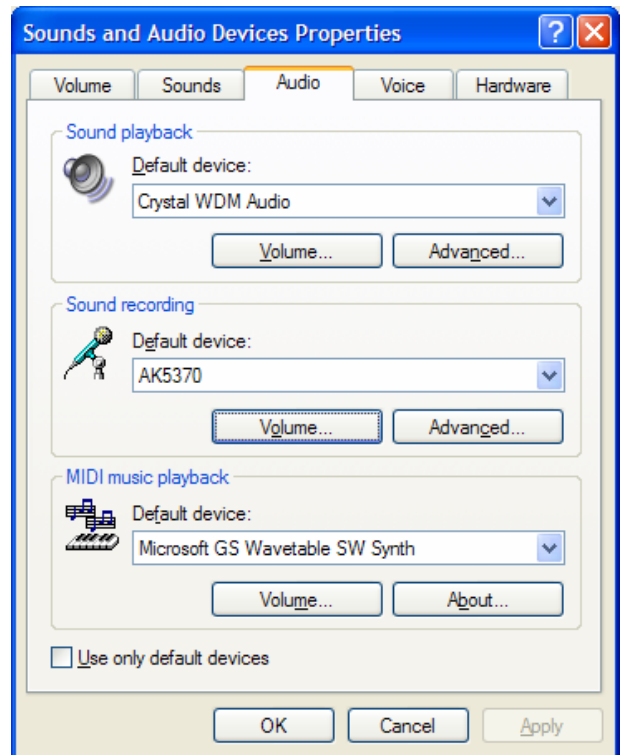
Sounds and Audio Devices Properties

Volume
Sounds
Audio
Voice
Hardware

Sound playback
Default device:
Crystal WDM Audio
Volume...
Advanced...

Sound recording
Default device:
AK5370
Volume...
Advanced...

MIDI music playback
Default device:
Microsoft GS Wavetable SW Synth
Volume...
About...

Use only default devices

OK
Cancel
Apply